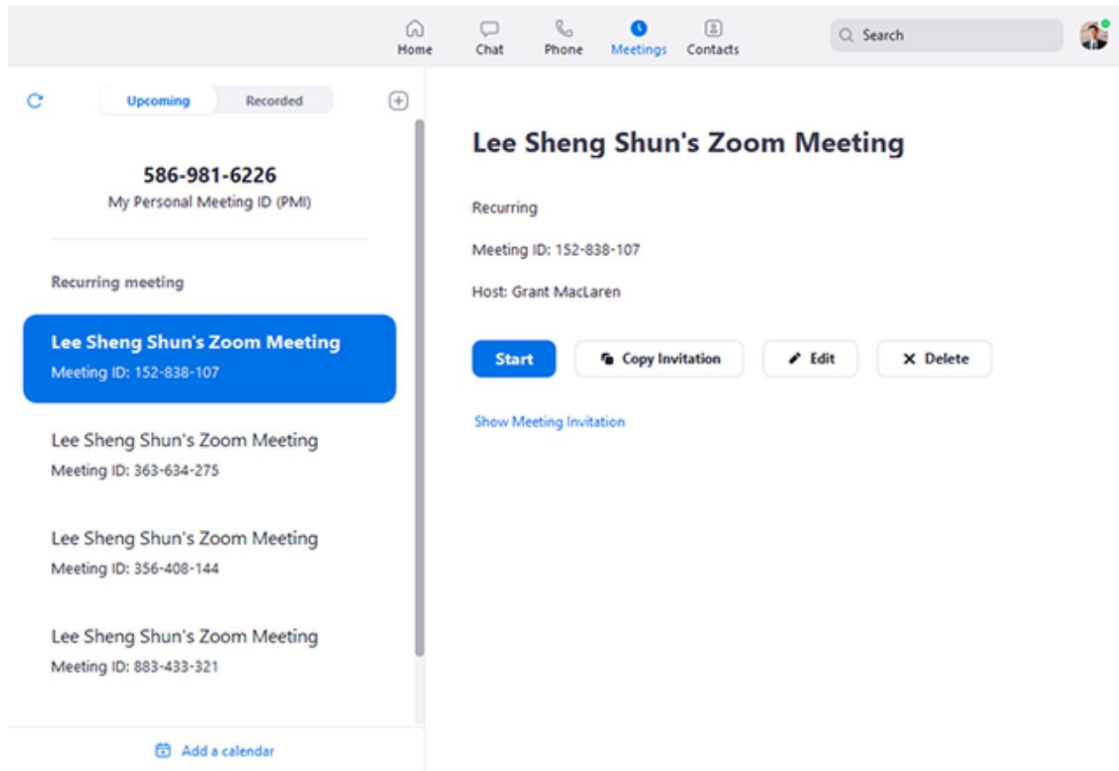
Home Chat Phone Meetings Contacts

Search

Upcoming Recorded

586-981-6226
My Personal Meeting ID (PMI)

Recurring meeting

Lee Sheng Shun's Zoom Meeting
Meeting ID: 152-838-107

Lee Sheng Shun's Zoom Meeting
Meeting ID: 363-634-275

Lee Sheng Shun's Zoom Meeting
Meeting ID: 356-408-144

Lee Sheng Shun's Zoom Meeting
Meeting ID: 883-433-321

Add a calendar

Lee Sheng Shun's Zoom Meeting

Recurring

Meeting ID: 152-838-107

Host: Grant MacLaren

Start Copy Invitation Edit Delete

Show Meeting Invitation